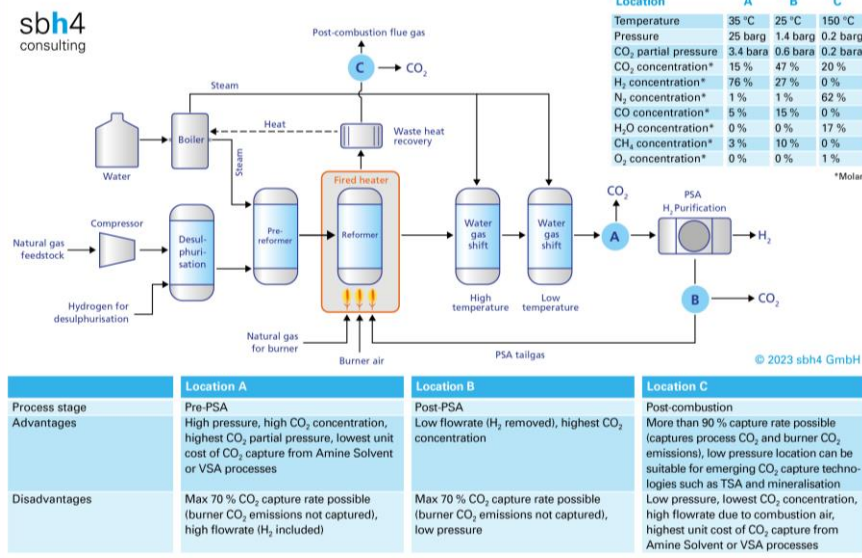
sbh4
consulting

| Location | A | B | C |
|---|---|---|---|
| Temperature | 35 °C | 25 °C | 150 °C |
| Pressure | 25 barg | 1.4 barg | 0.2 barg |
| $CO_2$ partial pressure | 3.4 bara | 0.6 bara | 0.2 bara |
| $CO_2$ concentration* | 15 % | 47 % | 20 % |
| $H_2$ concentration* | 76 % | 27 % | 0 % |
| $N_2$ concentration* | 1 % | 1 % | 62 % |
| CO concentration* | 5 % | 15 % | 0 % |
| $H_2O$ concentration* | 0 % | 0 % | 17 % |
| $CH_4$ concentration* | 3 % | 10 % | 0 % |
| $O_2$ concentration* | 0 % | 0 % | 1 % |

*Molar

Post-combustion flue gas
C
$CO_2$
Steam
Heat
Waste heat recovery
Boiler
Water
Steam
Fired heater
Compressor
Natural gas feedstock
Desulphurisation
Pre-reformer
Reformer
Water gas shift
Water gas shift
High temperature
Low temperature
$CO_2$
A
PSA
$H_2$ Purification
$H_2$
B
$CO_2$
Hydrogen for desulphurisation
Natural gas for burner
Burner air
PSA tailgas
© 2023 sbh4 GmbH

| | Location A | Location B | Location C |
|---|---|---|---|
| Process stage | Pre-PSA | Post-PSA | Post-combustion |
| Advantages | High pressure, high $CO_2$ concentration, highest $CO_2$ partial pressure, lowest unit cost of $CO_2$ capture from Amine Solvent or VSA processes | Low flowrate ($H_2$ removed), highest $CO_2$ concentration | More than 90 % capture rate possible (captures process $CO_2$ and burner $CO_2$ emissions), low pressure location can be suitable for emerging $CO_2$ capture technologies such as TSA and mineralisation |
| Disadvantages | Max 70 % $CO_2$ capture rate possible (burner $CO_2$ emissions not captured), high flowrate ($H_2$ included) | Max 70 % $CO_2$ capture rate possible (burner $CO_2$ emissions not captured), low pressure | Low pressure, lowest $CO_2$ concentration, high flowrate due to combustion air, highest unit cost of $CO_2$ capture from Amine Solvent or VSA processes |